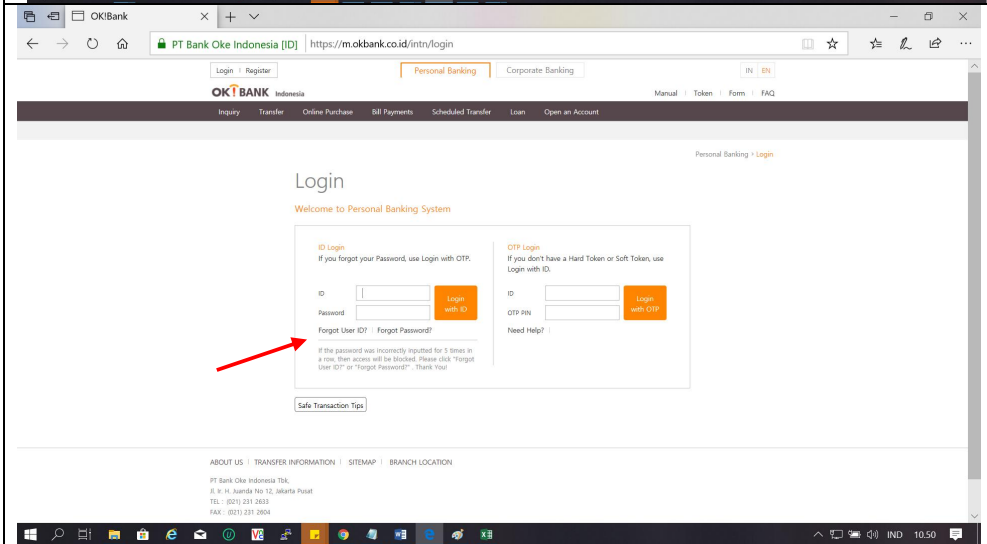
OK!Bank

PT Bank Oke Indonesia [ID] https://m.okbank.co.id/intn/login

Login | Register

Personal Banking Corporate Banking

IN EN

OK!BANK Indonesia

Manual | Token | Form | FAQ

Inquiry Transfer Online Purchase Bill Payments Scheduled Transfer Loan Open an Account

Personal Banking > Login

Login

Welcome to Personal Banking System

ID Login
If you forgot your Password, use Login with OTP.

ID
Password

Login with ID

Forgot User ID? | Forgot Password?

If the password was incorrectly inputted for 5 times in a row, then access will be blocked. Please click "Forgot User ID?" or "Forgot Password?" . Thank You!

OTP Login
If you don't have a Hard Token or Soft Token, use Login with ID.

ID
OTP PIN

Login with OTP

Need Help? |

Safe Transaction Tips

ABOUT US | TRANSFER INFORMATION | SITEMAP | BRANCH LOCATION

PT Bank Oke Indonesia Tbk.
Jl. Ir. H. Juanda No 12, Jakarta Pusat
TEL : (021) 231 2633
FAX : (021) 231 2604

IND 10.50